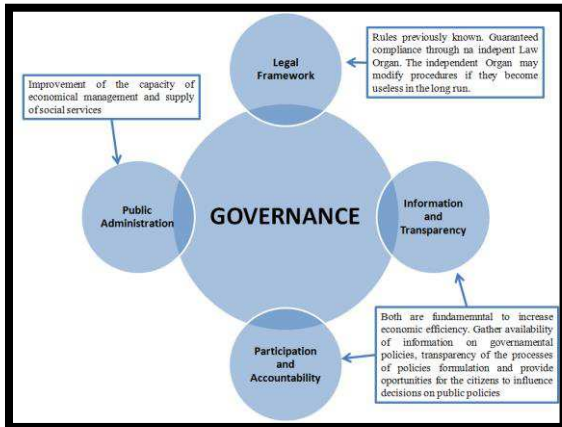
Legal Framework

Rules previously known. Guaranteed compliance through na indepent Law Organ. The independent Organ may modify procedures if they become useless in the long run.

Improvement of the capacity of economical management and supply of social services

Public Administration

GOVERNANCE

Information and Transparency

Both are fundamemntal to increase economic efficiency. Gather availability of information on governamental policies, transparency of the processes of policies formulation and provide oportunities for the citizens to influence decisions on public policies

Participation and Accountability